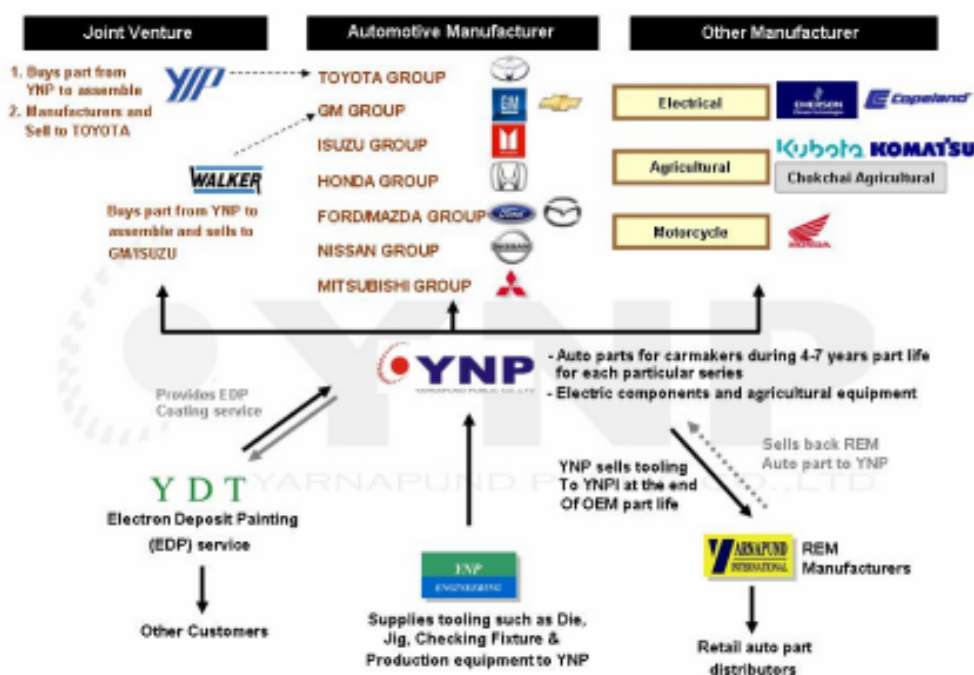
Joint Venture

Automotive Manufacturer

Other Manufacturer

1. Buys part from YNP to assemble
2. Manufactures and Sell to TOYOTA

YP

TOYOTA GROUP
GM GROUP
ISUZU GROUP
HONDA GROUP
FORD/MAZDA GROUP
NISSAN GROUP
MITSUBISHI GROUP

GM

Ford

NISSAN

WALKER

Buys part from YNP to assemble and sells to GM/ISUZU

Electrical

EMERSON

Copeland

Agricultural

Kubota KOMATSU

Chokchai Agricultural

Motorcycle

YNP

YARNAPUND PUBLIC CO.,LTD.

- Auto parts for carmakers during 4-7 years part life for each particular series
- Electric components and agricultural equipment

Provides EDP Coating service

YDT

Electron Deposit Painting (EDP) service

Other Customers

YNP ENGINEERING

Supplies tooling such as Die, Jig, Checking Fixture & Production equipment to YNP

YNP sells tooling To YNPI at the end Of OEM part life

Sells back REM Auto part to YNP

YARNAPUND INTERNATIONAL

REM Manufacturers

Retail auto part distributors

YARNAPUND PUBLIC CO.,LTD